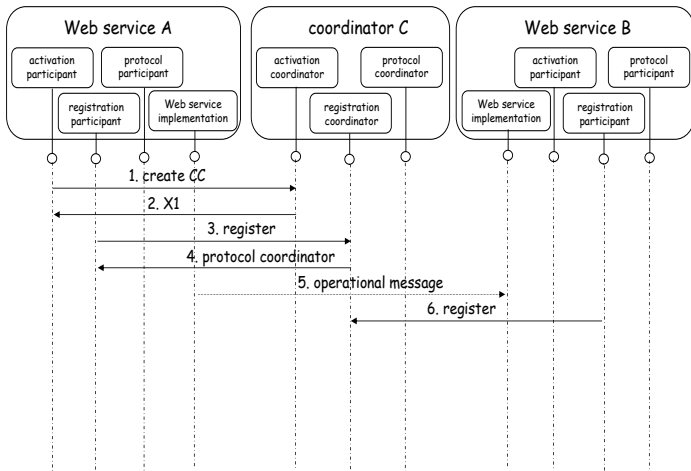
Web service A

activation participant

protocol participant

registration participant

Web service implementation

coordinator C

activation coordinator

protocol coordinator

registration coordinator

Web service B

activation participant

protocol participant

Web service implementation

registration participant

1. create CC

2. X1

3. register

4. protocol coordinator

5. operational message

6. register